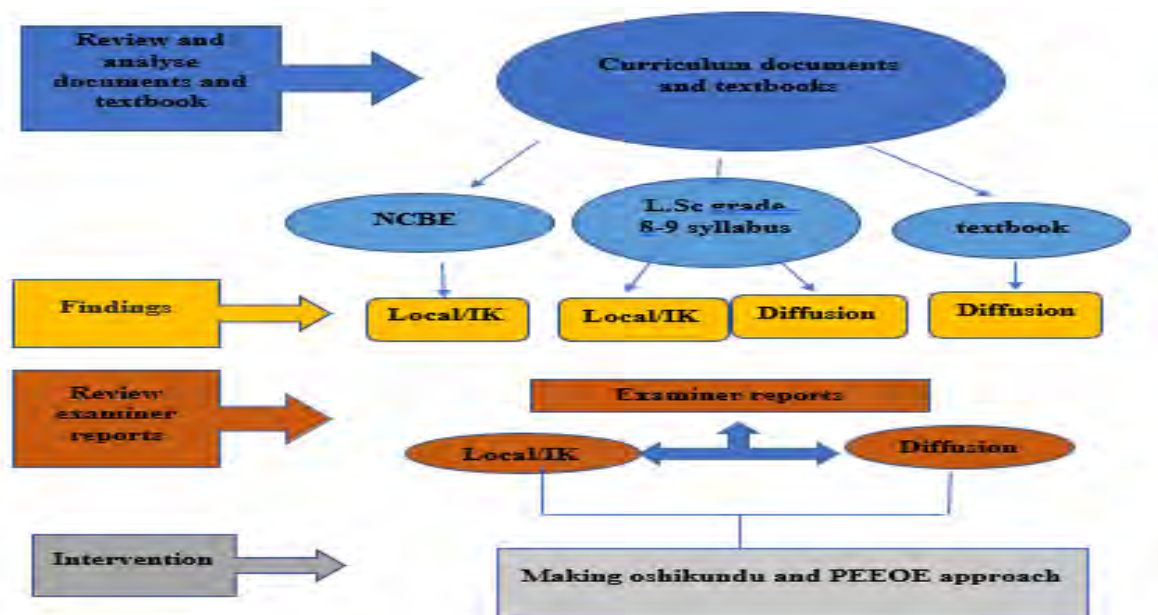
Review and analyse documents and textbook

Curriculum documents and textbooks

NCBE

L.Sc grade 8-9 syllabus

textbook

Findings

Local/IK

Local/IK

Diffusion

Diffusion

Review examiner reports

Examiner reports

Local/IK

Diffusion

Intervention

Making oshikundu and PEEOE approach